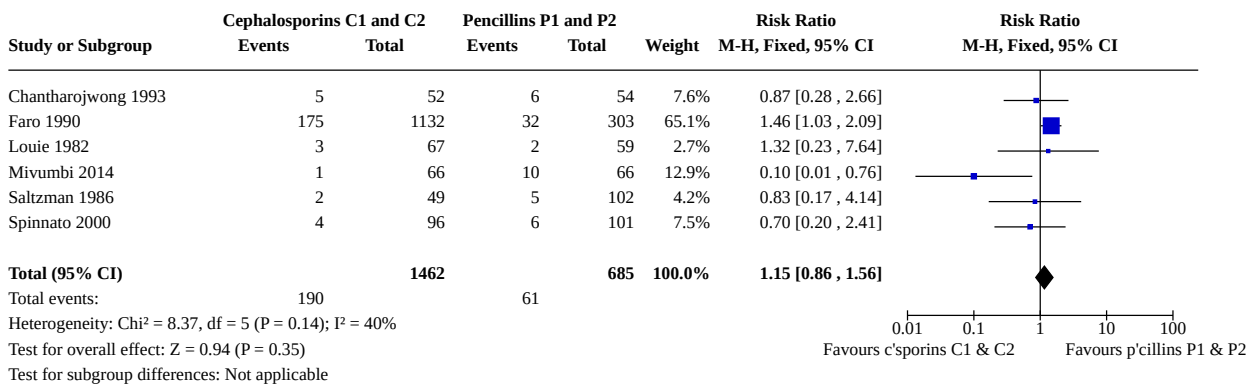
| Study or Subgroup | Cephalosporins C1 and C2 Events | Cephalosporins C1 and C2 Total | Pencillins P1 and P2 Events | Pencillins P1 and P2 Total | Weight | Risk Ratio M-H, Fixed, 95% CI |
|---|---|---|---|---|---|---|
| Chantharojwong 1993 | 5 | 52 | 6 | 54 | 7.6% | 0.87 [0.28 , 2.66] |
| Faro 1990 | 175 | 1132 | 32 | 303 | 65.1% | 1.46 [1.03 , 2.09] |
| Louie 1982 | 3 | 67 | 2 | 59 | 2.7% | 1.32 [0.23 , 7.64] |
| Mivumbi 2014 | 1 | 66 | 10 | 66 | 12.9% | 0.10 [0.01 , 0.76] |
| Saltzman 1986 | 2 | 49 | 5 | 102 | 4.2% | 0.83 [0.17 , 4.14] |
| Spinnato 2000 | 4 | 96 | 6 | 101 | 7.5% | 0.70 [0.20 , 2.41] |
| **Total (95% CI)** | | **1462** | | **685** | **100.0%** | **1.15 [0.86 , 1.56]** |
| Total events: | 190 | | 61 | | | |

Heterogeneity: Chi² = 8.37, df = 5 (P = 0.14); I² = 40%
Test for overall effect: Z = 0.94 (P = 0.35)
Test for subgroup differences: Not applicable

Risk Ratio
M-H, Fixed, 95% CI
0.01 0.1 1 10 100
Favours c'sporins C1 & C2 Favours p'cillins P1 & P2